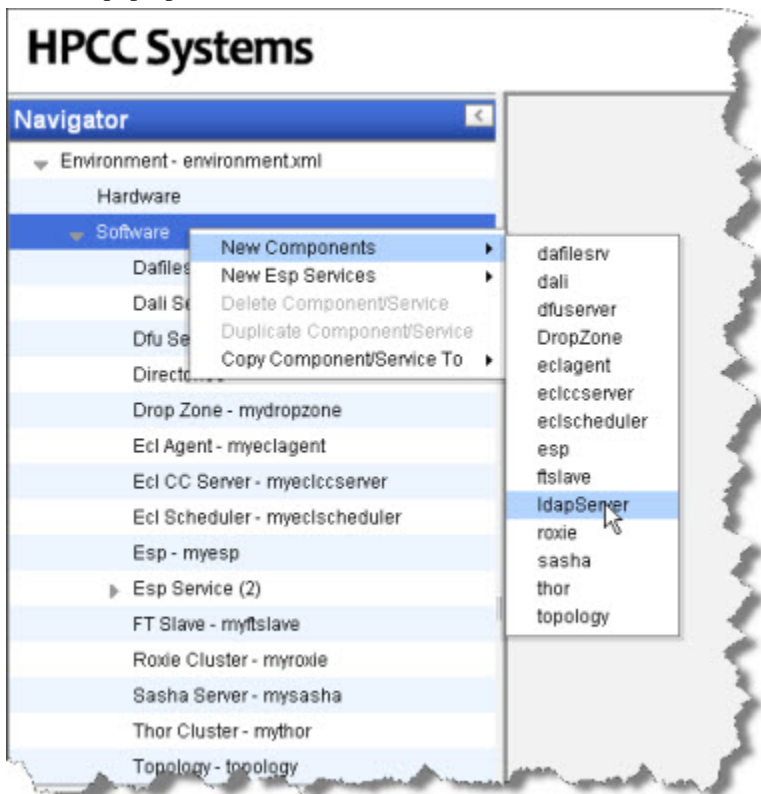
HPCC Systems

Navigator

Environment - environment.xml

Hardware

Software

Dafiles

Dali Se

Dfu Se

Directo

Drop Zone - mydropzone

Ecl Agent - myeclagent

Ecl CC Server - myeclccserver

Ecl Scheduler - myeclscheduler

Esp - myesp

Esp Service (2)

FT Slave - myftslave

Roxie Cluster - myroxie

Sasha Server - mysasha

Thor Cluster - mythor

Topology - topology

New Components

New Esp Services

Delete Component/Service

Duplicate Component/Service

Copy Component/Service To

dafilesrv

dali

dfuserver

DropZone

eclagent

eclccserver

eclscheduler

esp

ftslave

ldapServer

roxie

sasha

thor

topology